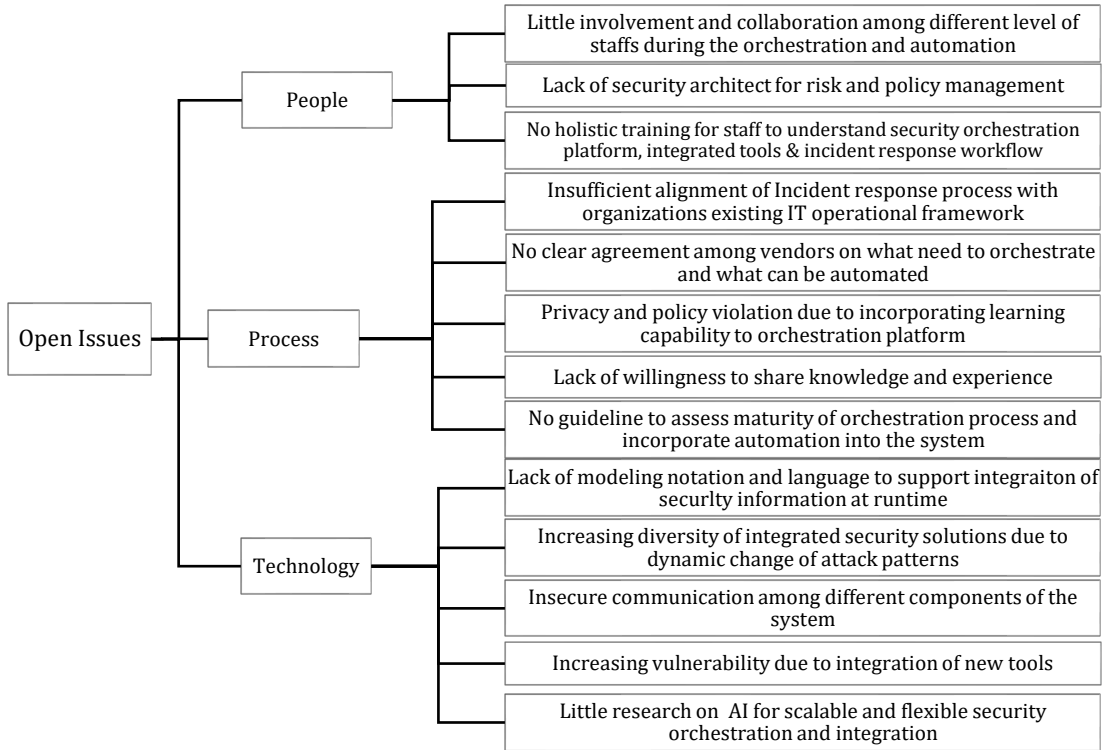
Open Issues

People

Little involvement and collaboration among different level of staffs during the orchestration and automation

Lack of security architect for risk and policy management

No holistic training for staff to understand security orchestration platform, integrated tools & incident response workflow

Process

Insufficient alignment of Incident response process with organizations existing IT operational framework

No clear agreement among vendors on what need to orchestrate and what can be automated

Privacy and policy violation due to incorporating learning capability to orchestration platform

Lack of willingness to share knowledge and experience

No guideline to assess maturity of orchestration process and incorporate automation into the system

Technology

Lack of modeling notation and language to support integraiton of securlty information at runtime

Increasing diversity of integrated security solutions due to dynamic change of attack patterns

Insecure communication among different components of the system

Increasing vulnerability due to integration of new tools

Little research on AI for scalable and flexible security orchestration and integration